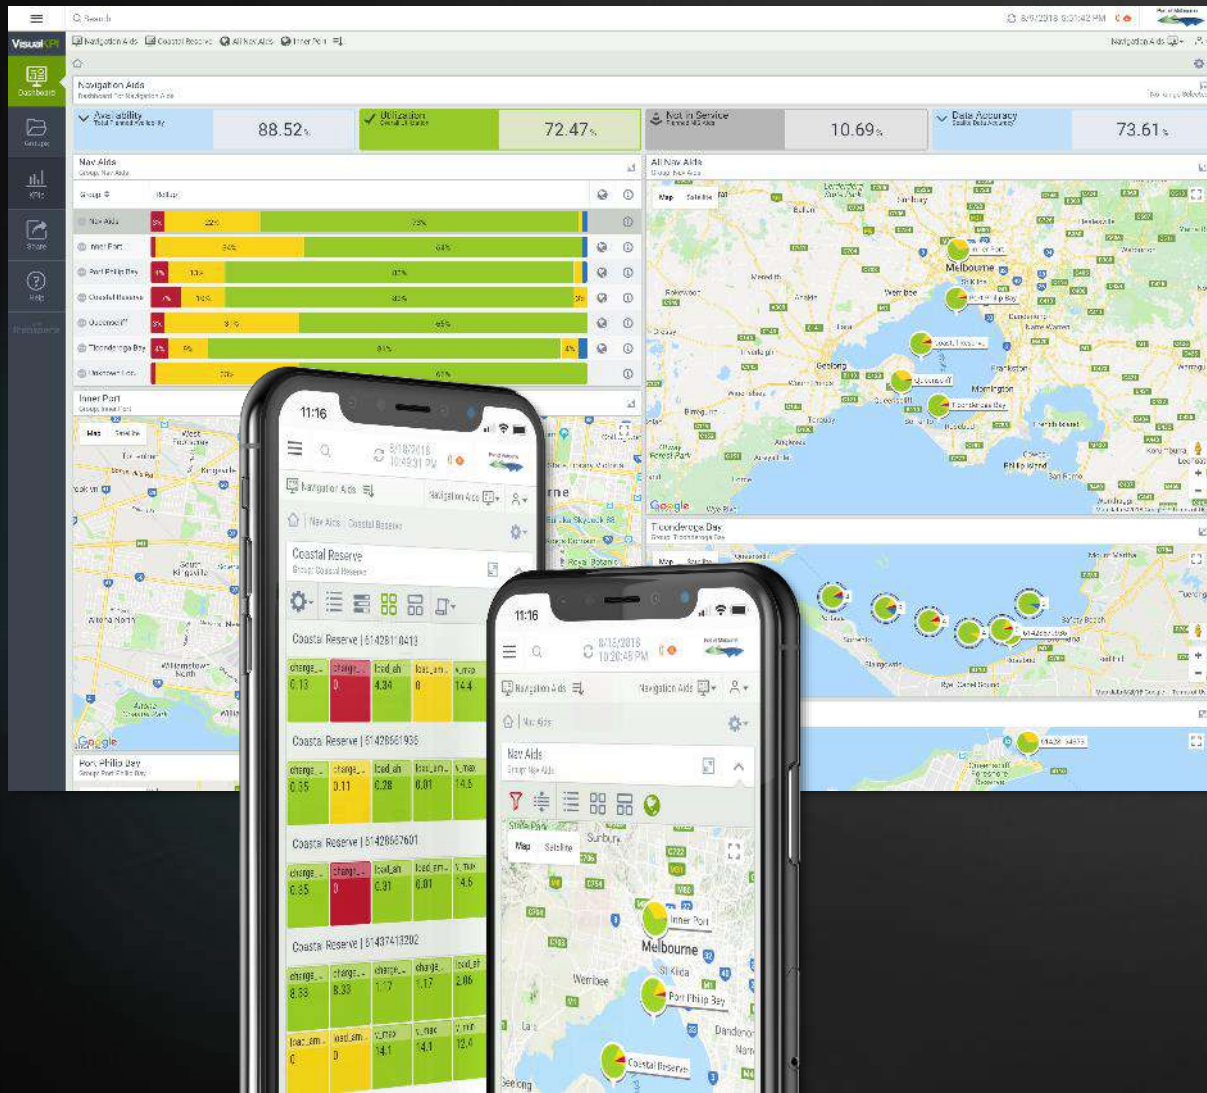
Search

8/6/2018 9:21:42 PM

VisualKPI

Dashboard

Groups

KPIs

Share

Help

Navigation Aids   Coastal Reserve   All Nav Aids   Inner Port

Navigation Aids

Navigation Aids
Dashboard for Navigation Aids

Availability
Total Planned Availability
88.52%

Utilization
Overall Utilization
72.47%

Not in Service
Planned NIS Aids
10.69%

Data Accuracy
Quality Data Accuracy
73.61%

Nav Aids
Group: Nav Aids

Group | Status

Nav Aids | 5% | 22% | 73%
Inner Port | 34% | 64%
Port Phillip Bay | 4% | 13% | 83%
Coastal Reserve | 4% | 14% | 80%
Queenscliff | 5% | 31% | 65%
Ticonderoga Bay | 4% | 6% | 85% | 4%
Western Port | 30% | 61%

All Nav Aids
Group: Nav Aids

Map   Satellite

Melbourne
Inner Port
Port Phillip Bay
Coastal Reserve
Queenscliff
Ticonderoga Bay
Geelong
Frankston
Mornington
Werribee
Google

Ticonderoga Bay
Group: Ticonderoga Bay

Map   Satellite

Inner Port
Group: Inner Port

Map   Satellite

Google

Port Phillip Bay
Group: Port Phillip Bay

11:16

8/16/2018 10:49:31 PM

Navigation Aids

Navigation Aids

Nav Aids | Coastal Reserve

Coastal Reserve
Group: Coastal Reserve

Coastal Reserve | 61428110413

| charge_... | charge_... | load_ah | load_am... | v_max |
|---|---|---|---|---|
| 0.13 | 0 | 4.34 | 0 | 14.4 |

Coastal Reserve | 61428561936

| charge_... | charge_... | load_ah | load_am... | v_max |
|---|---|---|---|---|
| 0.35 | 0.11 | 0.28 | 0.01 | 14.5 |

Coastal Reserve | 61428567601

| charge_... | charge_... | load_ah | load_am... | v_max |
|---|---|---|---|---|
| 0.35 | 0 | 0.31 | 0.01 | 14.5 |

Coastal Reserve | 61437413202

| charge_... | charge_... | charge_... | charge_... | load_ah |
|---|---|---|---|---|
| 8.38 | 8.33 | 1.17 | 1.17 | 2.86 |

| load_am... | load_am... | v_max | v_max | v_min |
|---|---|---|---|---|
| 0 | 0 | 14.1 | 14.1 | 13.0 |

11:16

8/16/2018 10:20:45 PM

Navigation Aids

Navigation Aids

Nav Aids

Nav Aids
Group: Nav Aids

Map   Satellite

Sunbury
Inner Port
Melbourne
St Kilda
Werribee
Port Phillip Bay
Dandenong
Coastal Reserve
Geelong